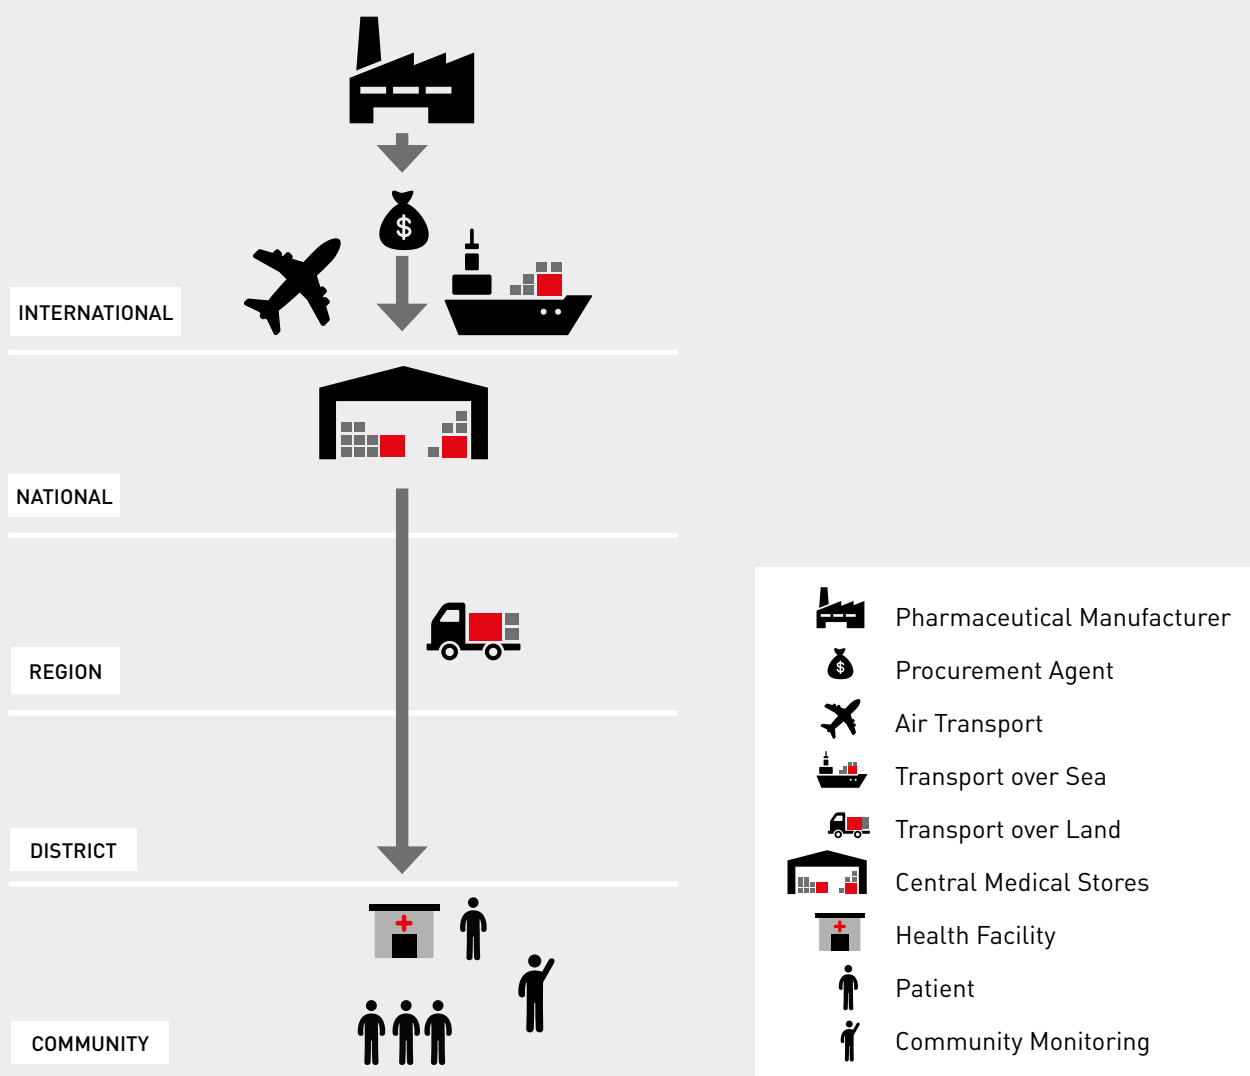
$

INTERNATIONAL

NATIONAL

REGION

DISTRICT

COMMUNITY

Pharmaceutical Manufacturer
$ Procurement Agent
Air Transport
Transport over Sea
Transport over Land
Central Medical Stores
Health Facility
Patient
Community Monitoring